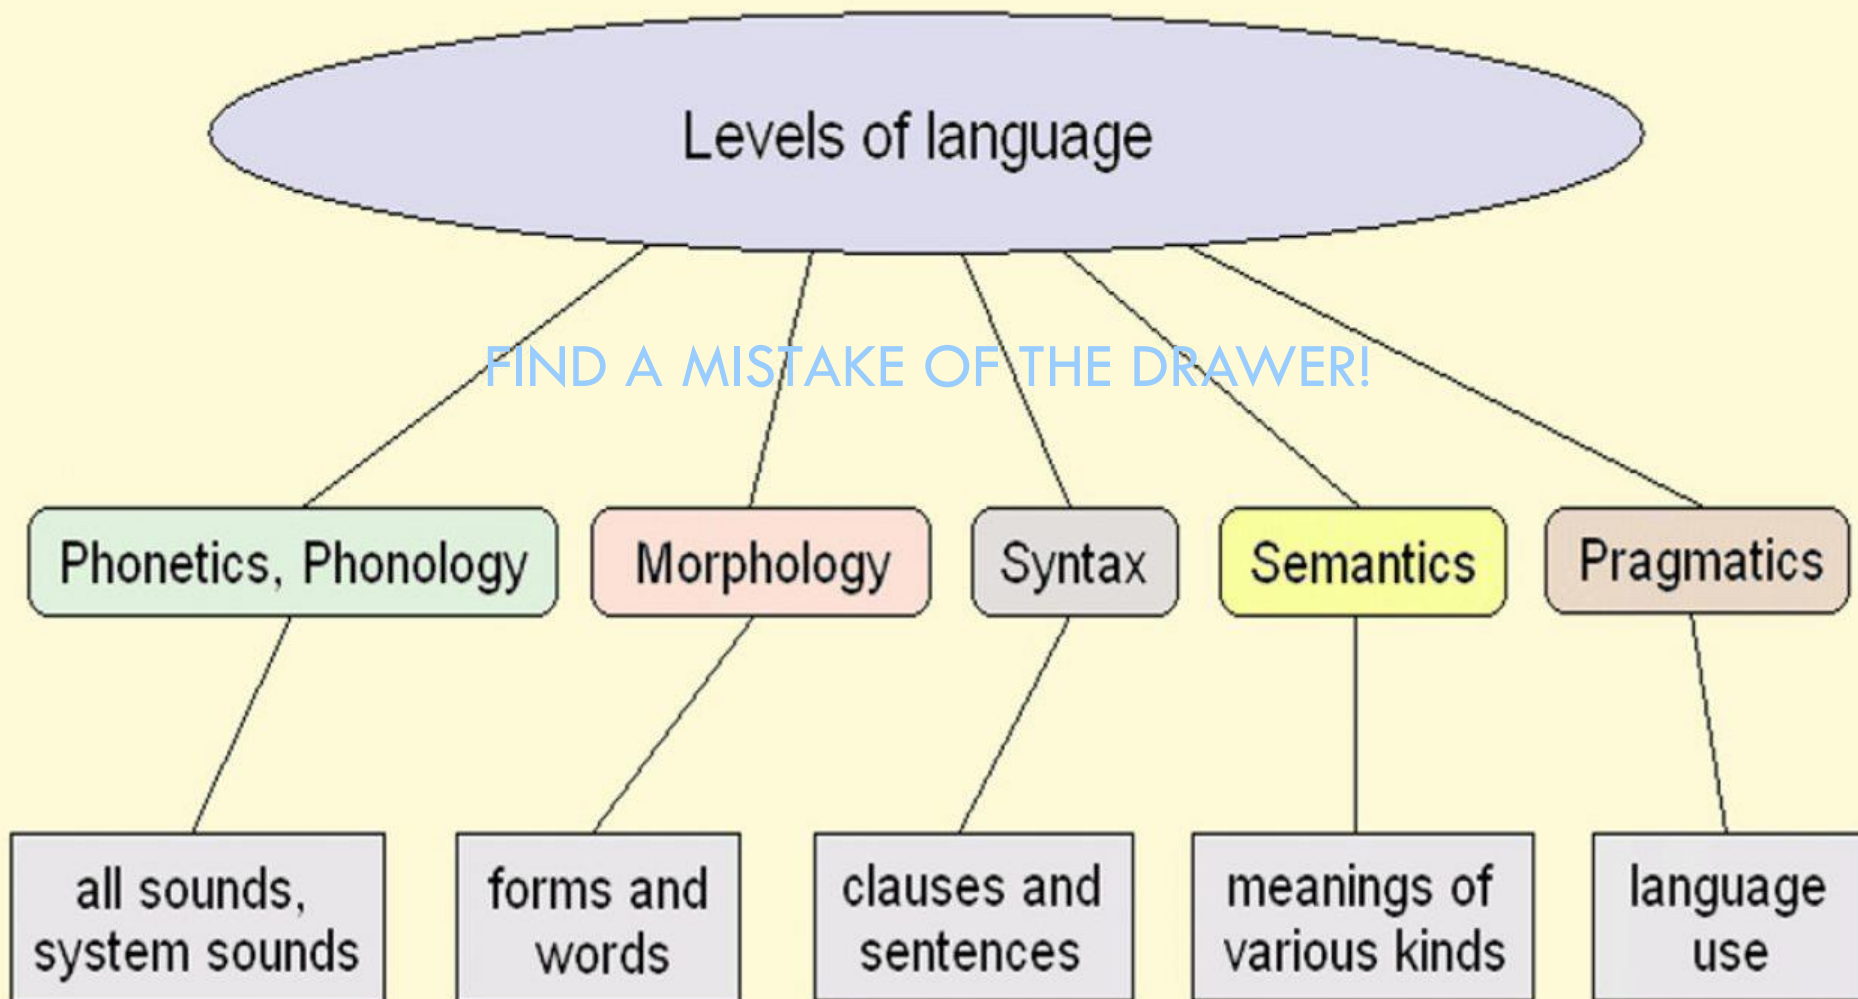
Levels of language

FIND A MISTAKE OF THE DRAWER!

Phonetics, Phonology

Morphology

Syntax

Semantics

Pragmatics

all sounds, system sounds

forms and words

clauses and sentences

meanings of various kinds

language use